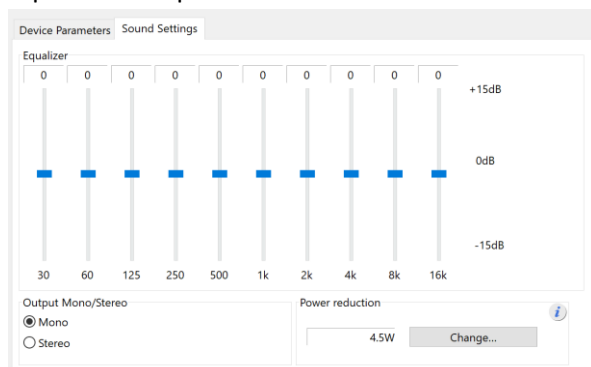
Device Parameters Sound Settings

Equalizer

| 0 | 0 | 0 | 0 | 0 | 0 | 0 | 0 | 0 | 0 |
|---|---|---|---|---|---|---|---|---|---|
| 30 | 60 | 125 | 250 | 500 | 1k | 2k | 4k | 8k | 16k |

+15dB

0dB

-15dB

Output Mono/Stereo

Mono

Stereo

Power reduction

i

4.5W

Change...